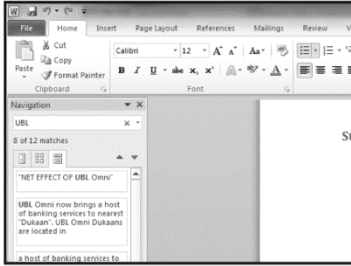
File Home Insert Page Layout References Mailings Review V

Cut
Copy
Paste
Format Painter
Clipboard

Calibri 12
B I U abe $x_2$ $x^2$
Font

Navigation
UBL
8 of 12 matches

"NET EFFECT OF UBL Omni"

UBL Omni now brings a host of banking services to nearest "Dukaan". UBL Omni Dukaans are located in

a host of banking services to

St